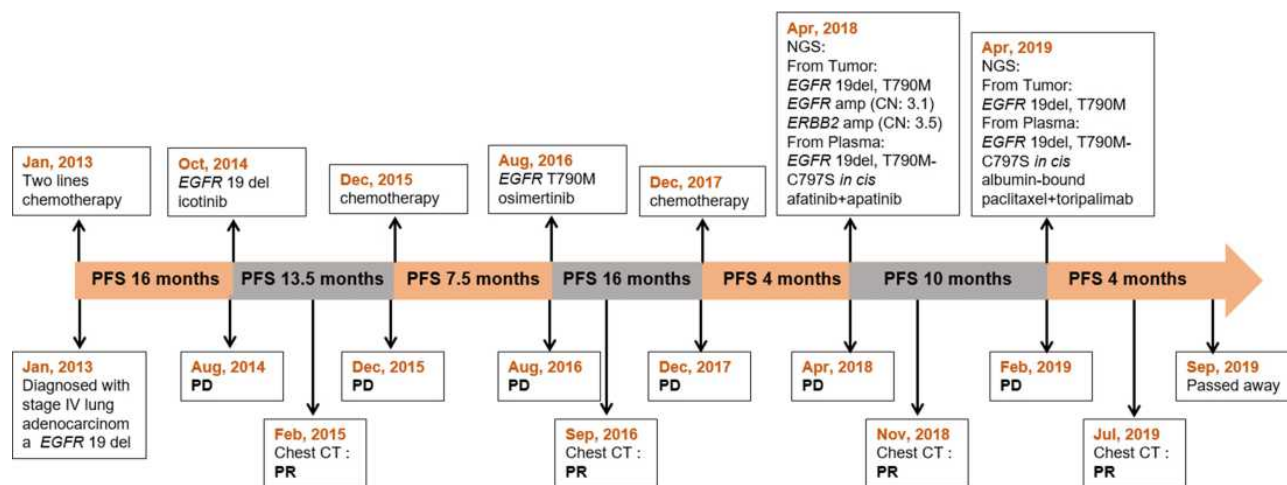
Jan, 2013
Two lines chemotherapy

Oct, 2014
EGFR 19 del
icotinib

Dec, 2015
chemotherapy

Aug, 2016
EGFR T790M
osimertinib

Dec, 2017
chemotherapy

Apr, 2018
NGS:
From Tumor:
EGFR 19del, T790M
EGFR amp (CN: 3.1)
ERBB2 amp (CN: 3.5)
From Plasma:
EGFR 19del, T790M-C797S in cis
afatinib+apatinib

Apr, 2019
NGS:
From Tumor:
EGFR 19del, T790M
From Plasma:
EGFR 19del, T790M-C797S in cis
albumin-bound paclitaxel+toripalimab

PFS 16 months | PFS 13.5 months | PFS 7.5 months | PFS 16 months | PFS 4 months | PFS 10 months | PFS 4 months

Jan, 2013
Diagnosed with stage IV lung adenocarcinoma EGFR 19 del

Aug, 2014
PD

Feb, 2015
Chest CT :
PR

Dec, 2015
PD

Aug, 2016
PD

Sep, 2016
Chest CT :
PR

Dec, 2017
PD

Apr, 2018
PD

Nov, 2018
Chest CT :
PR

Feb, 2019
PD

Jul, 2019
Chest CT :
PR

Sep, 2019
Passed away